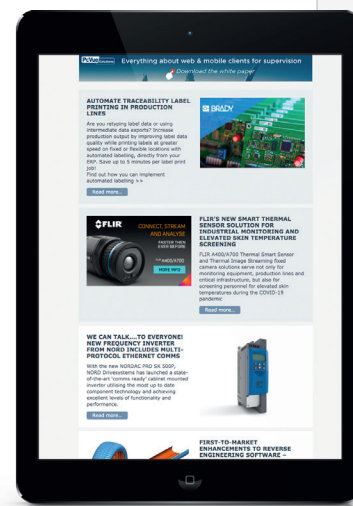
PcVue Solutions Everything about web & mobile clients for supervision
Download the white paper

AUTOMATE TRACEABILITY LABEL PRINTING IN PRODUCTION LINES

Are you relying label data or using intermediate data exports? Increase production output by improving label data quality while printing labels at greater speed on fixed or flexible locations with automated labeling, directly from your ERP. Save up to 5 minutes per label print job!
Find out how you can implement automated labeling >>

Read more...

BRADY

FLIR CONNECT, STREAM AND ANALYSE
FASTER THAN EVER BEFORE
FLIR A400/A700
MORE INFO

FLIR'S NEW SMART THERMAL SENSOR SOLUTION FOR INDUSTRIAL MONITORING AND ELEVATED SKIN TEMPERATURE SCREENING

FLIR A400/A700 Thermal Smart Sensor and Thermal Image Streaming fixed camera solutions serve not only for monitoring equipment, production lines and critical infrastructure, but also for screening personnel for elevated skin temperatures during the COVID-19 pandemic

Read more...

WE CAN TALK...TO EVERYONE! NEW FREQUENCY INVERTER FROM NORD INCLUDES MULTI-PROTOCOL ETHERNET COMMS

With the new NORDAC PRO SK 500P, NORD Drivesystems has launched a state-of-the-art 'comms ready' cabinet mounted inverter utilising the most up to date component technology and achieving excellent levels of functionality and performance.

Read more...

FIRST-TO-MARKET ENHANCEMENTS TO REVERSE ENGINEERING SOFTWARE –